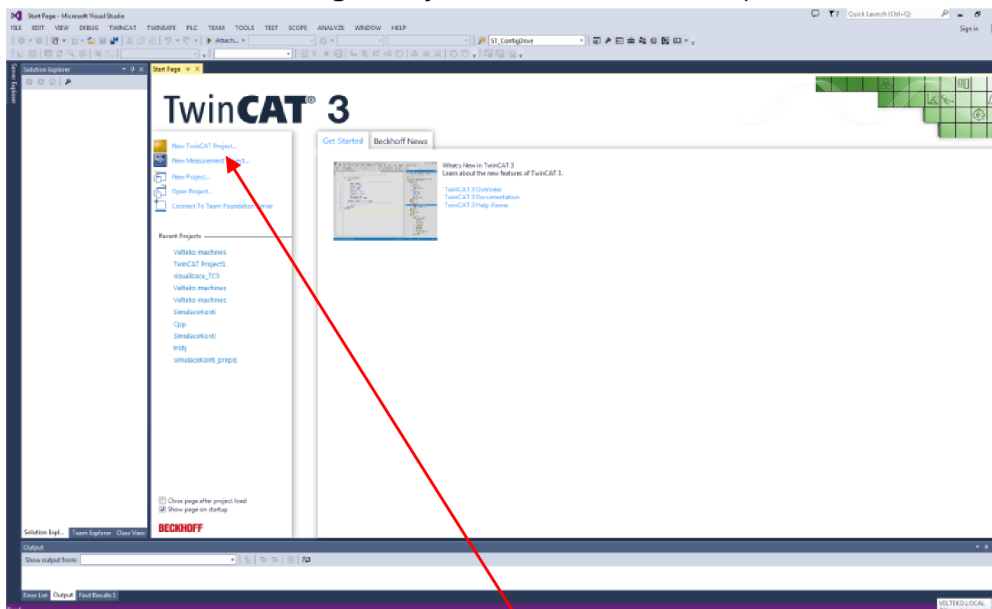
Start Page - Microsoft Visual Studio

Quick Launch (Ctrl+Q)

FILE EDIT VIEW DEBUG TWINCAT TWINSAFE PLC TEAM TOOLS TEST SCOPE ANALYZE WINDOW HELP

Sign in

Attach...

ST_ConfigDrive

Solution Explorer

Start Page

TwinCAT® 3

New TwinCAT Project...
New Measurement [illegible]ect...
New Project...
Open Project...
Connect To Team Foundation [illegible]erver

Recent Projects

Velteko machines
TwinCAT Project1
vizualizace_TC3
Velteko machines
Velteko machines
SimulaceKonti
Cpp
SimulaceKonti
tridy
simulaceKonti_prepis

Close page after project load
Show page on startup

BECKHOFF

Get Started
Beckhoff News

What's New in TwinCAT 3
Learn about the new features of TwinCAT 3.

TwinCAT 3 Overview
TwinCAT 3 Documentation
TwinCAT 3 Help Viewer

Solution Expl... Team Explorer Class View

Output

Show output from:

Error List Output Find Results 1

VELTEKO.LOCAL